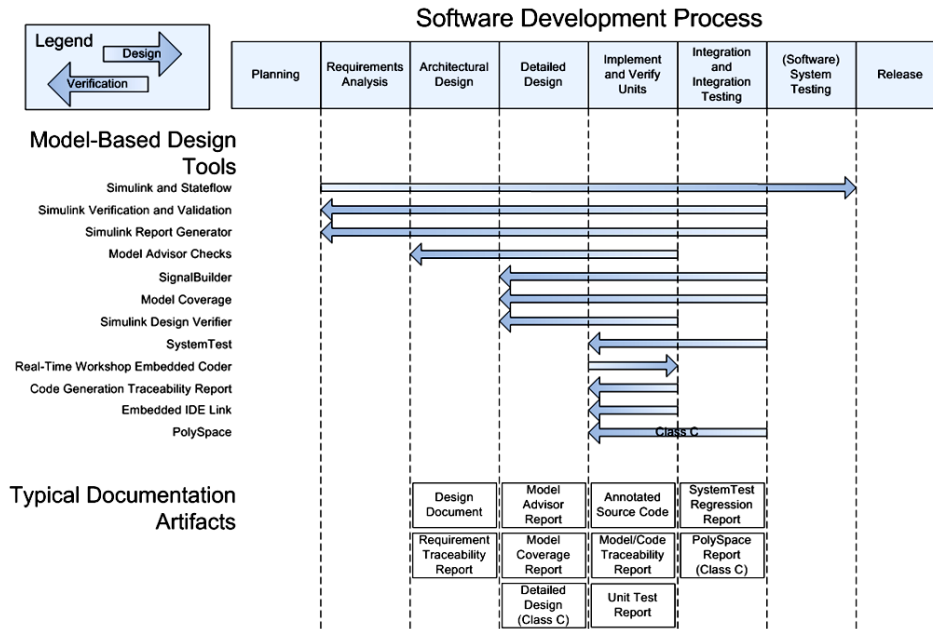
Legend

Design

Verification

Software Development Process

| Planning | Requirements Analysis | Architectural Design | Detailed Design | Implement and Verify Units | Integration and Integration Testing | (Software) System Testing | Release |
|---|---|---|---|---|---|---|---|

Model-Based Design Tools

Simulink and Stateflow

Simulink Verification and Validation

Simulink Report Generator

Model Advisor Checks

SignalBuilder

Model Coverage

Simulink Design Verifier

SystemTest

Real-Time Workshop Embedded Coder

Code Generation Traceability Report

Embedded IDE Link

PolySpace

Class C

Typical Documentation Artifacts

| Design Document | Model Advisor Report | Annotated Source Code | SystemTest Regression Report |
|---|---|---|---|
| Requirement Traceability Report | Model Coverage Report | Model/Code Traceability Report | PolySpace Report (Class C) |
| | Detailed Design (Class C) | Unit Test Report | |